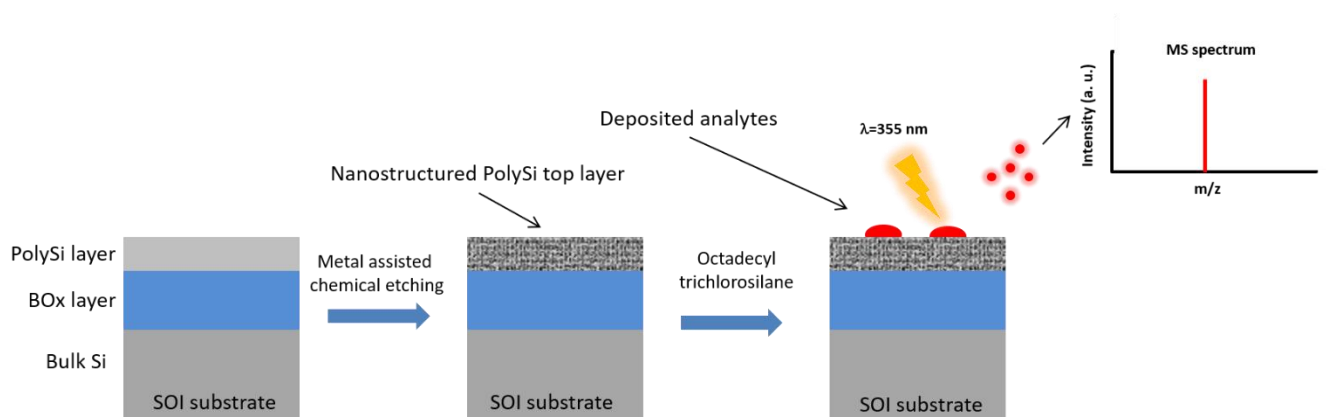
MS spectrum

Intensity (a. u.)

m/z

Deposited analytes

$\lambda$=355 nm

Nanostructured PolySi top layer

PolySi layer

BOx layer

Bulk Si

SOI substrate

Metal assisted chemical etching

SOI substrate

Octadecyl trichlorosilane

SOI substrate